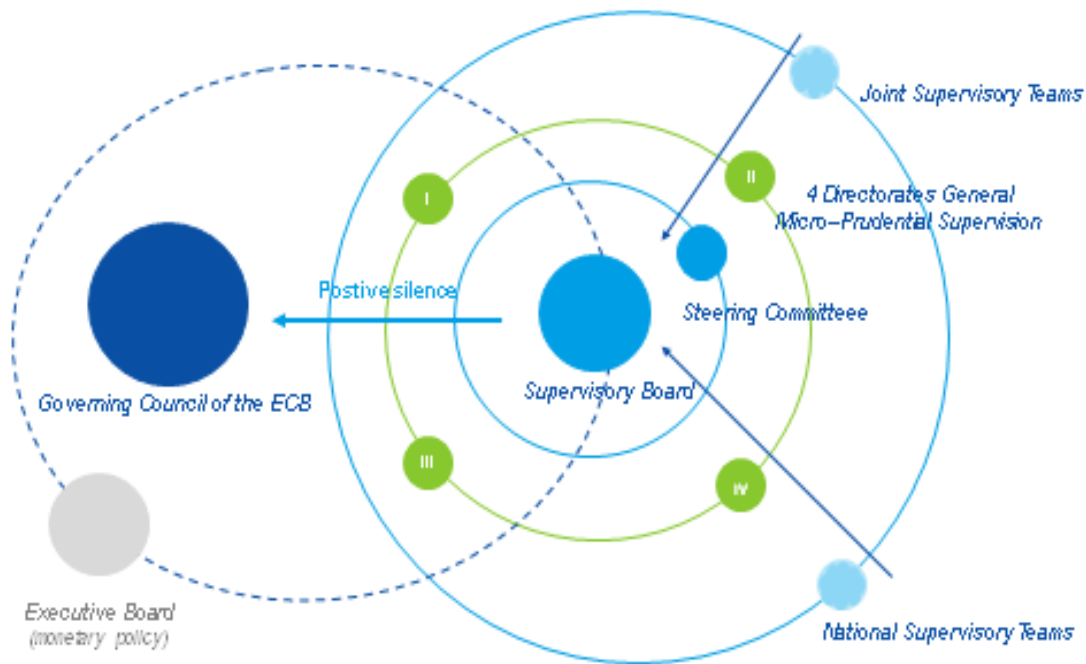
Joint Supervisory Teams

I

II

4 Directorates General Micro-Prudential Supervision

Postive silence

Governing Council of the ECB

Supervisory Board

Steering Committeee

III

IV

Executive Board (monetary policy)

National Supervisory Teams